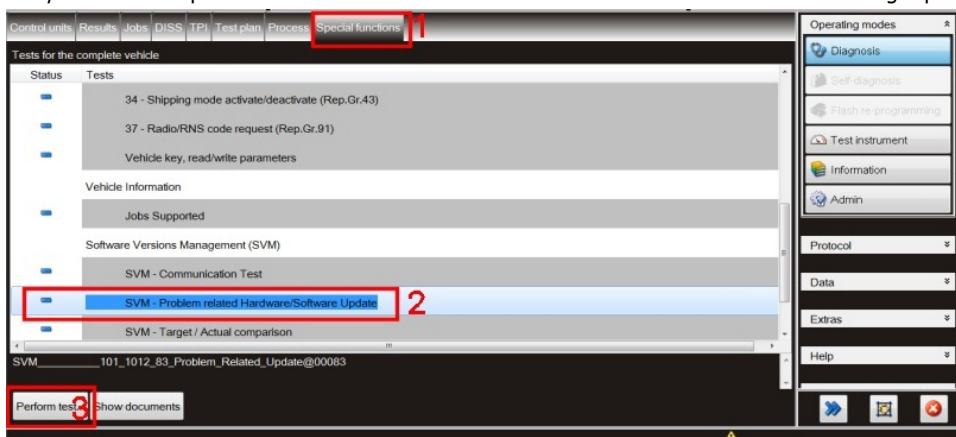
Control units Results Jobs DISS TPI Test plan Process Special functions 1

Tests for the complete vehicle

| Status | Tests |
|---|---|
| | 34 - Shipping mode activate/deactivate (Rep.Gr.43) |
| | 37 - Radio/RNS code request (Rep.Gr.91) |
| | Vehicle key, read/write parameters |
| | Vehicle Information |
| | Jobs Supported |
| | Software Versions Management (SVM) |
| | SVM - Communication Test |
| | SVM - Problem related Hardware/Software Update 2 |
| | SVM - Target / Actual comparison |

SVM_________101_1012_83_Problem_Related_Update@00083

Perform test 3 Show documents

Operating modes

Diagnosis

Self-diagnosis

Flash re-programming

Test instrument

Information

Admin

Protocol

Data

Extras

Help